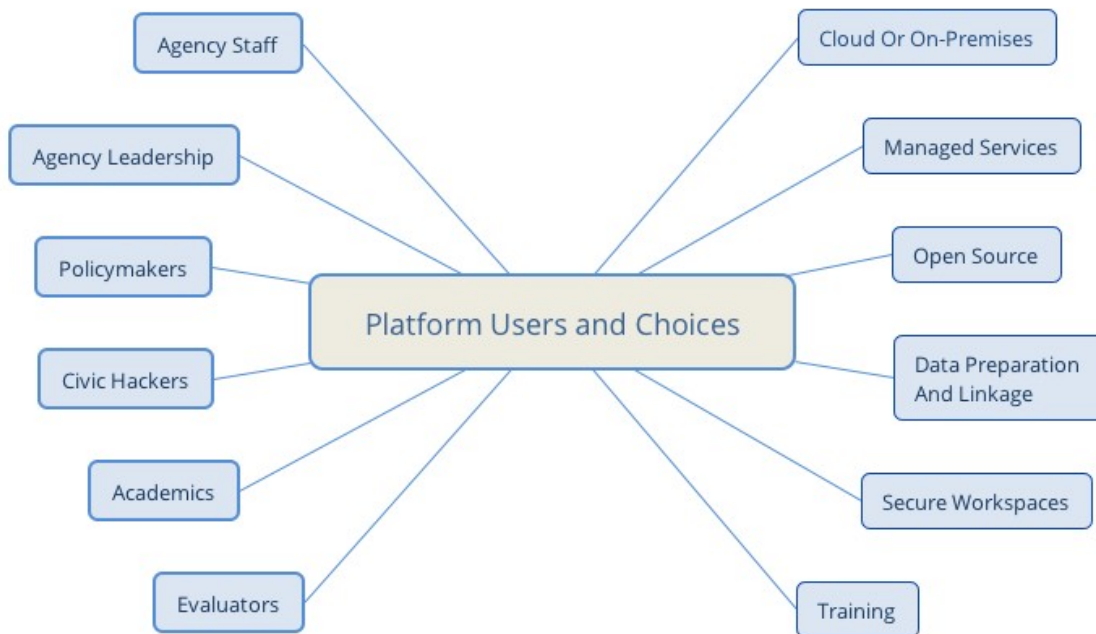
Platform Users and Choices

Agency Staff

Agency Leadership

Policymakers

Civic Hackers

Academics

Evaluators

Cloud Or On-Premises

Managed Services

Open Source

Data Preparation And Linkage

Secure Workspaces

Training